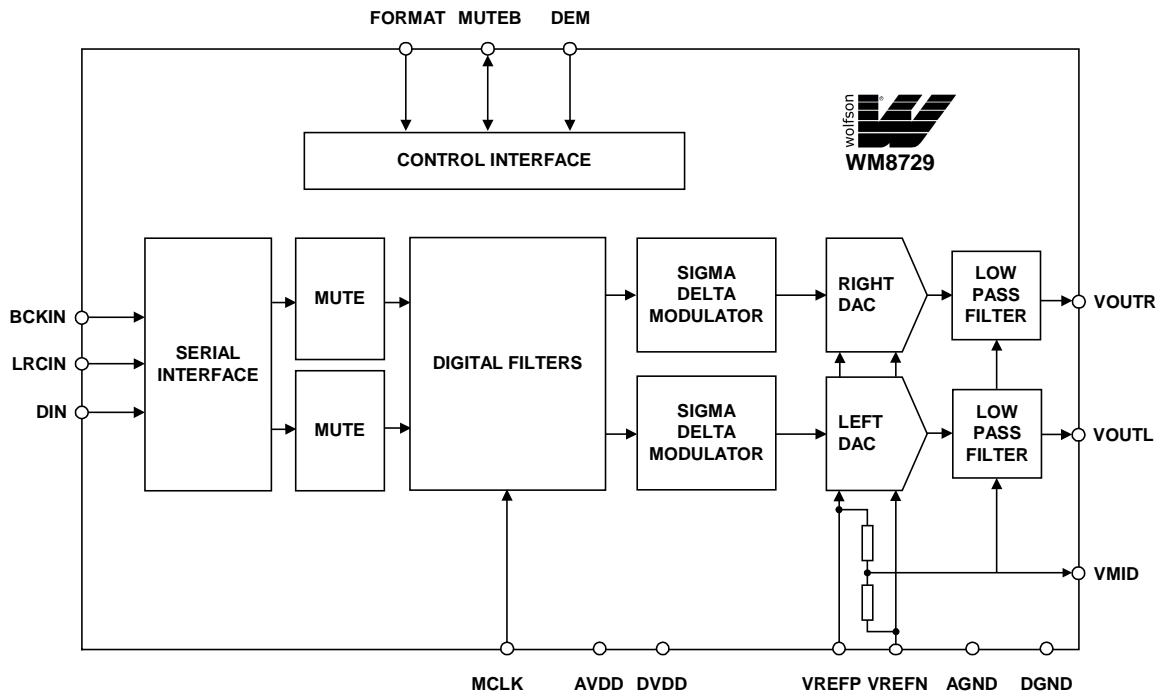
FORMAT MUTEB DEM

CONTROL INTERFACE

wolfson

WM8729

BCKIN

LRCIN

DIN

SERIAL INTERFACE

MUTE

MUTE

DIGITAL FILTERS

SIGMA DELTA MODULATOR

SIGMA DELTA MODULATOR

RIGHT DAC

LEFT DAC

LOW PASS FILTER

LOW PASS FILTER

VOUTR

VOUTL

VMID

MCLK AVDD DVDD VREFP VREFN AGND DGND